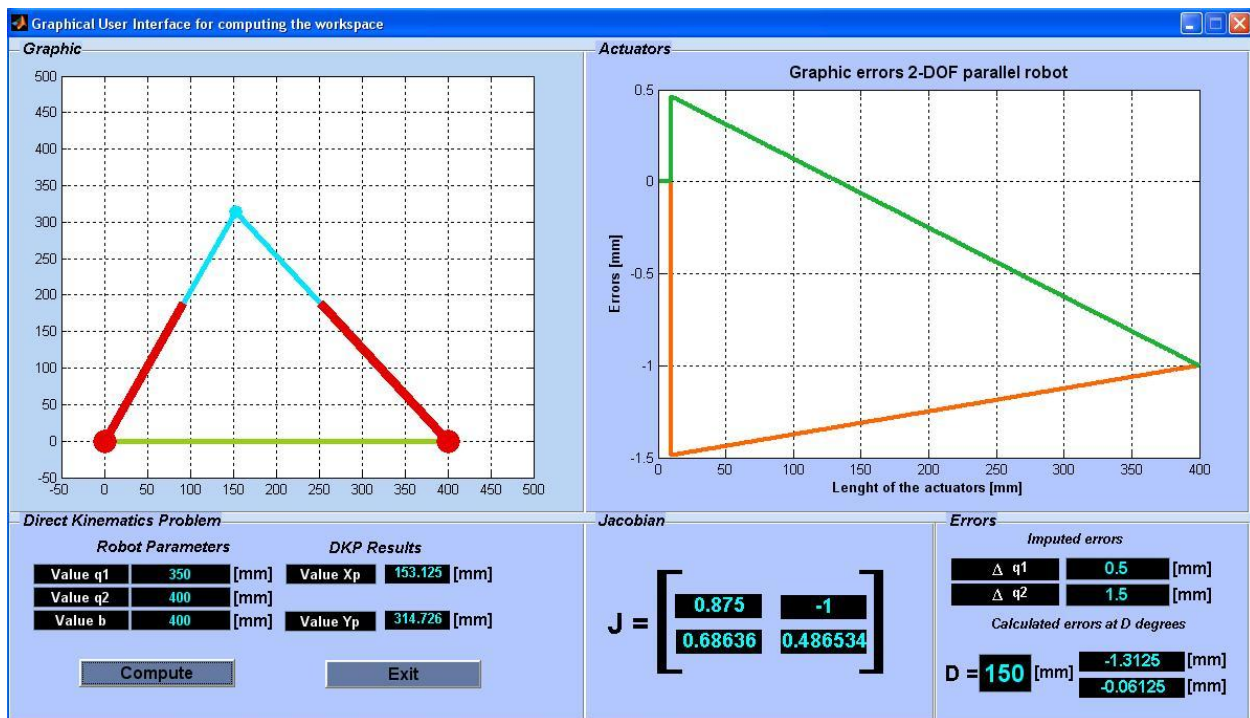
Graphical User Interface for computing the workspace

Graphic

500
450
400
350
300
250
200
150
100
50
0
-50
-50 0 50 100 150 200 250 300 350 400 450 500

Actuators

Graphic errors 2-DOF parallel robot

0.5
0
-0.5
-1
-1.5

Errors [mm]

0 50 100 150 200 250 300 350 400
Lenght of the actuators [mm]

Direct Kinematics Problem

Robot Parameters

Value q1 350 [mm]
Value q2 400 [mm]
Value b 400 [mm]

DKP Results

Value Xp 153.125 [mm]
Value Yp 314.726 [mm]

Compute

Exit

Jacobian

J = $\begin{bmatrix} 0.875 & -1 \\ 0.68636 & 0.486534 \end{bmatrix}$

Errors

Imputed errors

Δ q1 0.5 [mm]
Δ q2 1.5 [mm]

Calculated errors at D degrees

D = 150 [mm] -1.3125 [mm]
-0.06125 [mm]